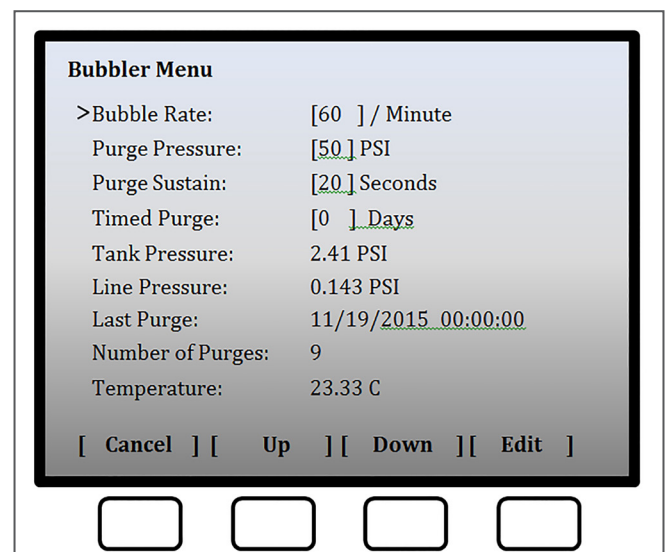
Bubbler Menu

| | |
|---|---|
| >Bubble Rate: | [60 ] / Minute |
| Purge Pressure: | [50 ] PSI |
| Purge Sustain: | [20 ] Seconds |
| Timed Purge: | [0 ] Days |
| Tank Pressure: | 2.41 PSI |
| Line Pressure: | 0.143 PSI |
| Last Purge: | 11/19/2015 00:00:00 |
| Number of Purges: | 9 |
| Temperature: | 23.33 C |

[ Cancel ] [ Up ] [ Down ] [ Edit ]